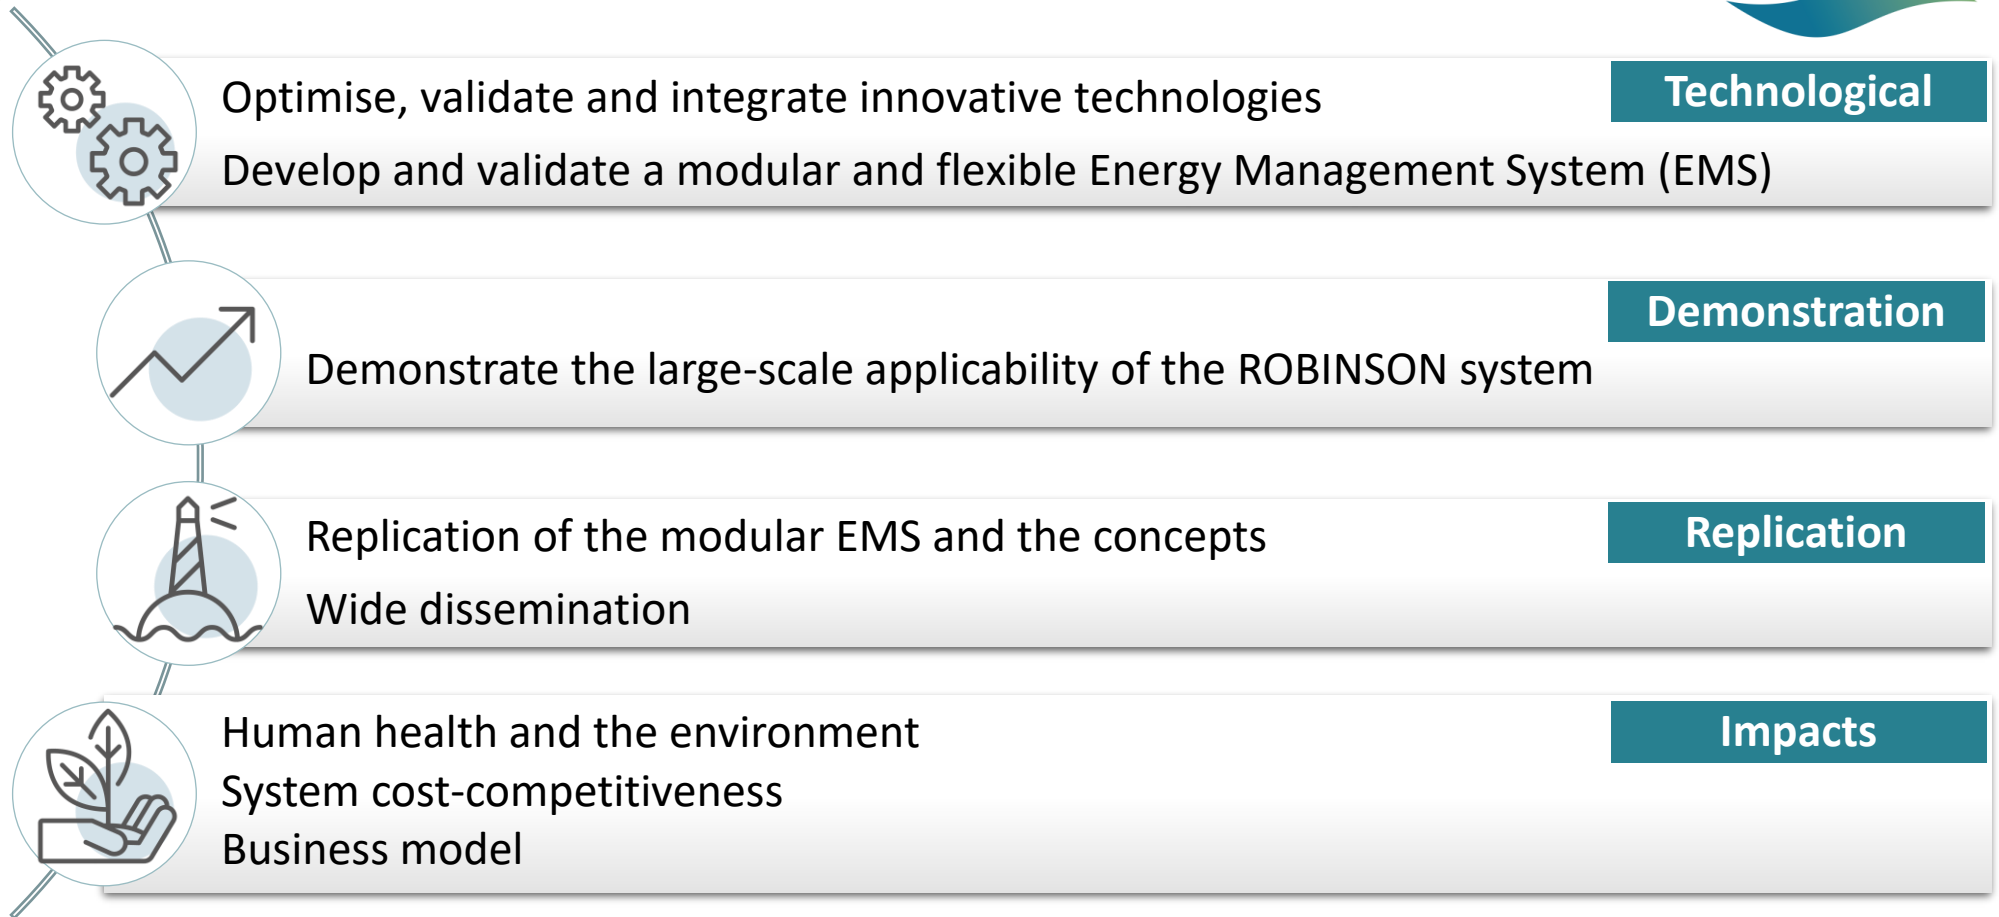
Optimise, validate and integrate innovative technologies

Develop and validate a modular and flexible Energy Management System (EMS)

Technological

Demonstration

Demonstrate the large-scale applicability of the ROBINSON system

Replication of the modular EMS and the concepts

Wide dissemination

Replication

Human health and the environment

System cost-competitiveness

Business model

Impacts